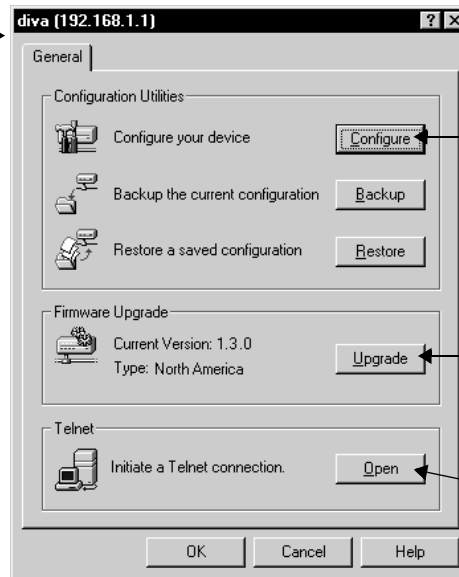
diva (192.168.1.1)

? X

General

Configuration Utilities

Configure your device

Configure

Backup the current configuration

Backup

Restore a saved configuration

Restore

Firmware Upgrade

Current Version: 1.3.0

Type: North America

Upgrade

Telnet

Initiate a Telnet connection.

Open

OK

Cancel

Help